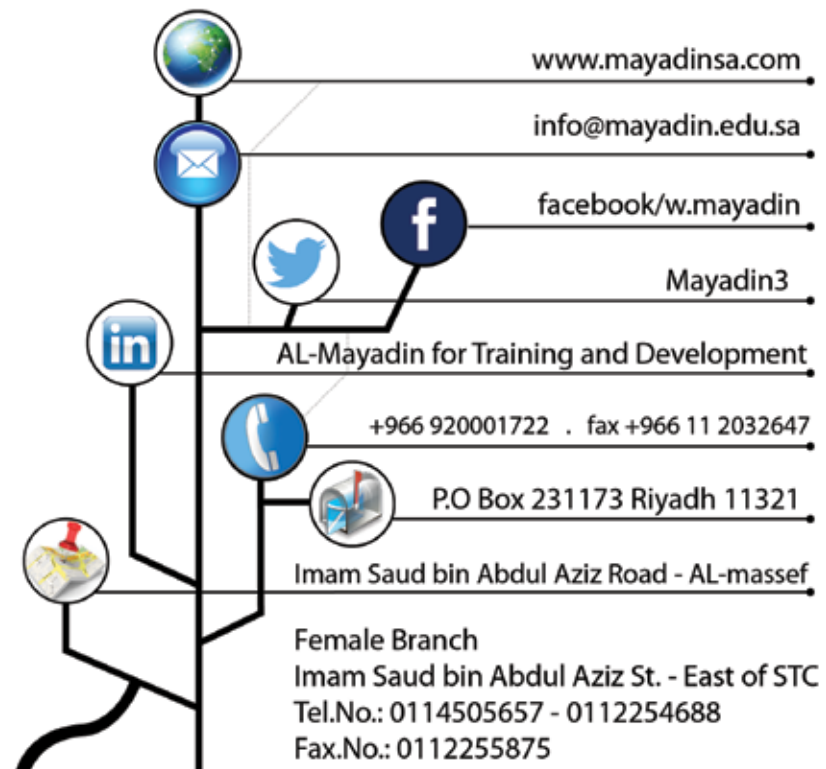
www.mayadinsa.com

info@mayadin.edu.sa

facebook/w.mayadin

Mayadin3

in

AL-Mayadin for Training and Development

+966 920001722 . fax +966 11 2032647

P.O Box 231173 Riyadh 11321

Imam Saud bin Abdul Aziz Road - AL-massef

Female Branch
Imam Saud bin Abdul Aziz St. - East of STC
Tel.No.: 0114505657 - 0112254688
Fax.No.: 0112255875